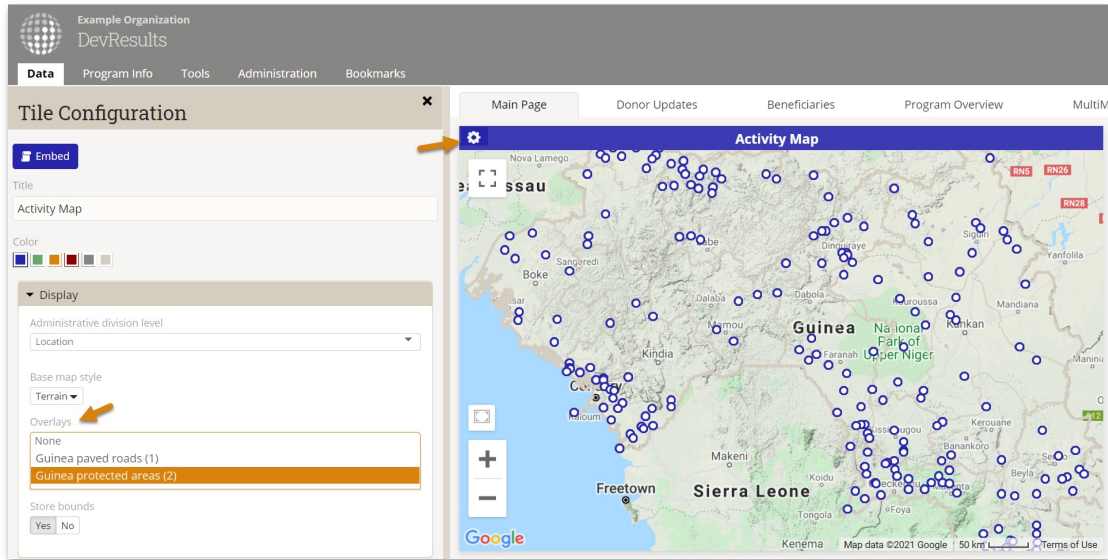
Example Organization
DevResults

Data Program Info Tools Administration Bookmarks

Tile Configuration

Embed

Title
Activity Map

Color

Display

Administrative division level
Location

Base map style
Terrain

Overlays
None
Guinea paved roads (1)
Guinea protected areas (2)

Store bounds
Yes No

Main Page Donor Updates Beneficiaries Program Overview MultiM

Activity Map

Nova Lamego
issau
RN5 RN26
RN28
Boke
Saredi
Labe
Dinguiraye
Siguiri
Yanfolila
Dalaba
Dabola
Kouroussa
Mandiana
Mamou
Guinea
National Park of Upper Niger
Kankan
Kindia
Faranah
Conakry
Kaloum
Kissidougou
Kerouane
Makeni
Beyla
Freetown
Sierra Leone
Tongola
Kenema
Google
Map data ©2021 Google 50 km Terms of Use